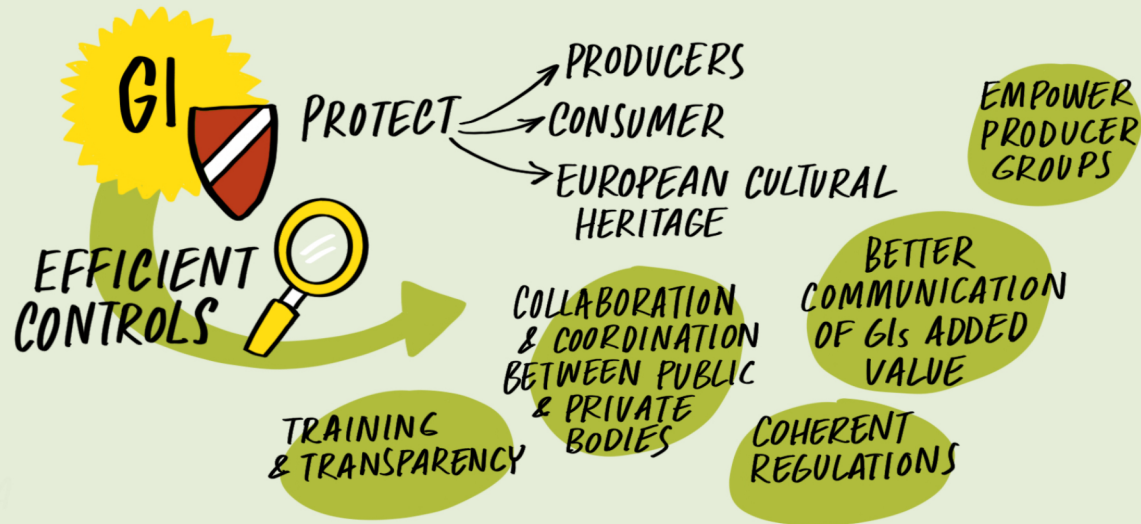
GI

PROTECT

PRODUCERS

CONSUMER

EUROPEAN CULTURAL HERITAGE

EMPOWER PRODUCER GROUPS

EFFICIENT CONTROLS

BETTER COMMUNICATION OF GIs ADDED VALUE

COLLABORATION & COORDINATION BETWEEN PUBLIC & PRIVATE BODIES

TRAINING & TRANSPARENCY

COHERENT REGULATIONS